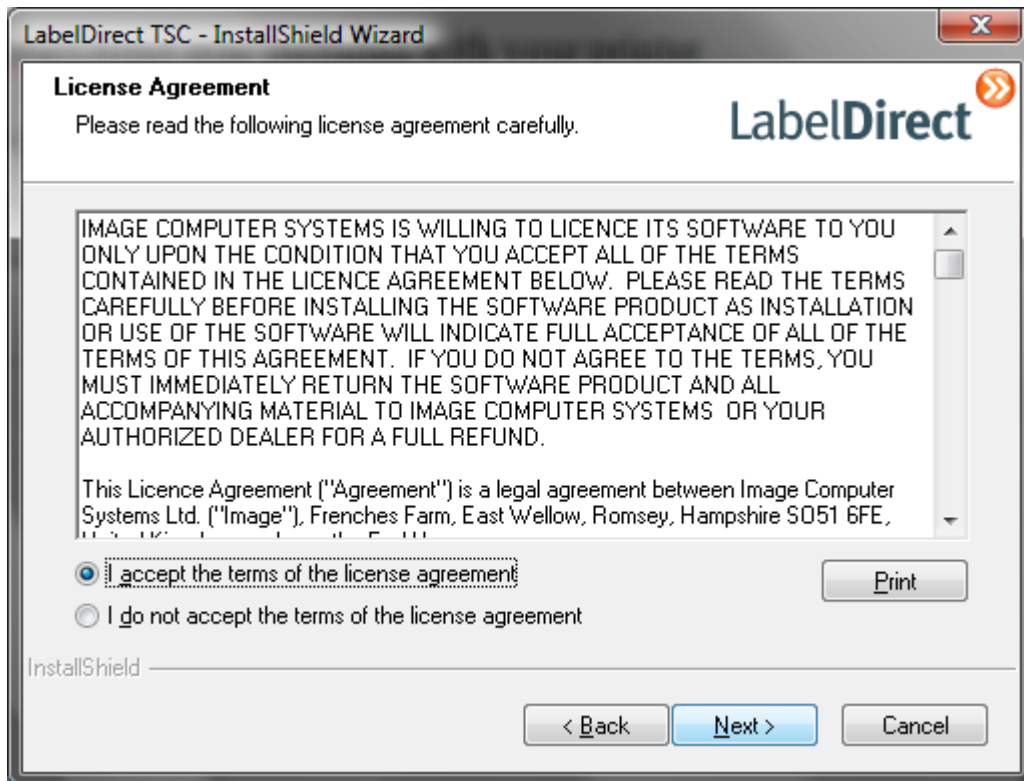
LabelDirect TSC - InstallShield Wizard

License Agreement

Please read the following license agreement carefully.

LabelDirect

IMAGE COMPUTER SYSTEMS IS WILLING TO LICENCE ITS SOFTWARE TO YOU ONLY UPON THE CONDITION THAT YOU ACCEPT ALL OF THE TERMS CONTAINED IN THE LICENCE AGREEMENT BELOW. PLEASE READ THE TERMS CAREFULLY BEFORE INSTALLING THE SOFTWARE PRODUCT AS INSTALLATION OR USE OF THE SOFTWARE WILL INDICATE FULL ACCEPTANCE OF ALL OF THE TERMS OF THIS AGREEMENT. IF YOU DO NOT AGREE TO THE TERMS, YOU MUST IMMEDIATELY RETURN THE SOFTWARE PRODUCT AND ALL ACCOMPANYING MATERIAL TO IMAGE COMPUTER SYSTEMS OR YOUR AUTHORIZED DEALER FOR A FULL REFUND.

This Licence Agreement ("Agreement") is a legal agreement between Image Computer Systems Ltd. ("Image"), Frenches Farm, East Wellow, Romsey, Hampshire SO51 6FE, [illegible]

I accept the terms of the license agreement

I do not accept the terms of the license agreement

Print

InstallShield

< Back

Next >

Cancel